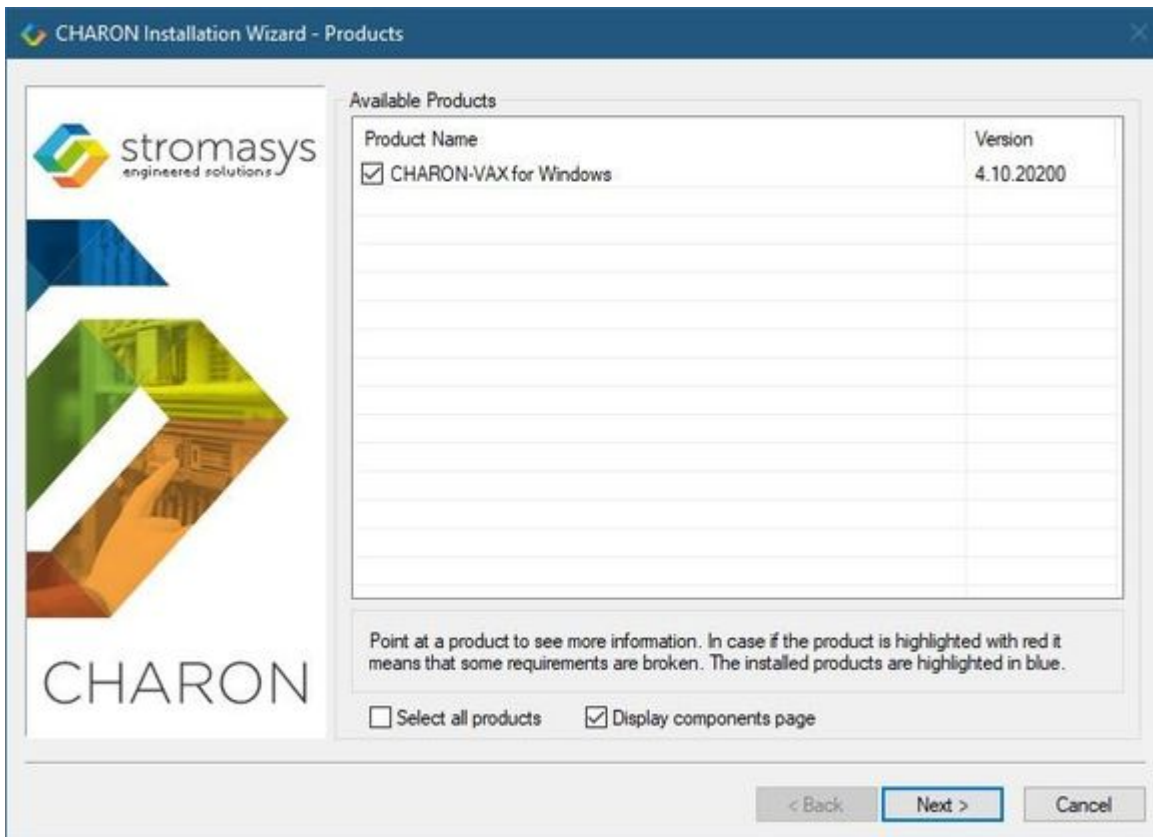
CHARON Installation Wizard - Products

stromasys
engineered solutions

CHARON

Available Products

| Product Name | Version |
|---|---|
| ☑ CHARON-VAX for Windows | 4.10.20200 |

Point at a product to see more information. In case if the product is highlighted with red it means that some requirements are broken. The installed products are highlighted in blue.

☐ Select all products ☑ Display components page

< Back Next > Cancel